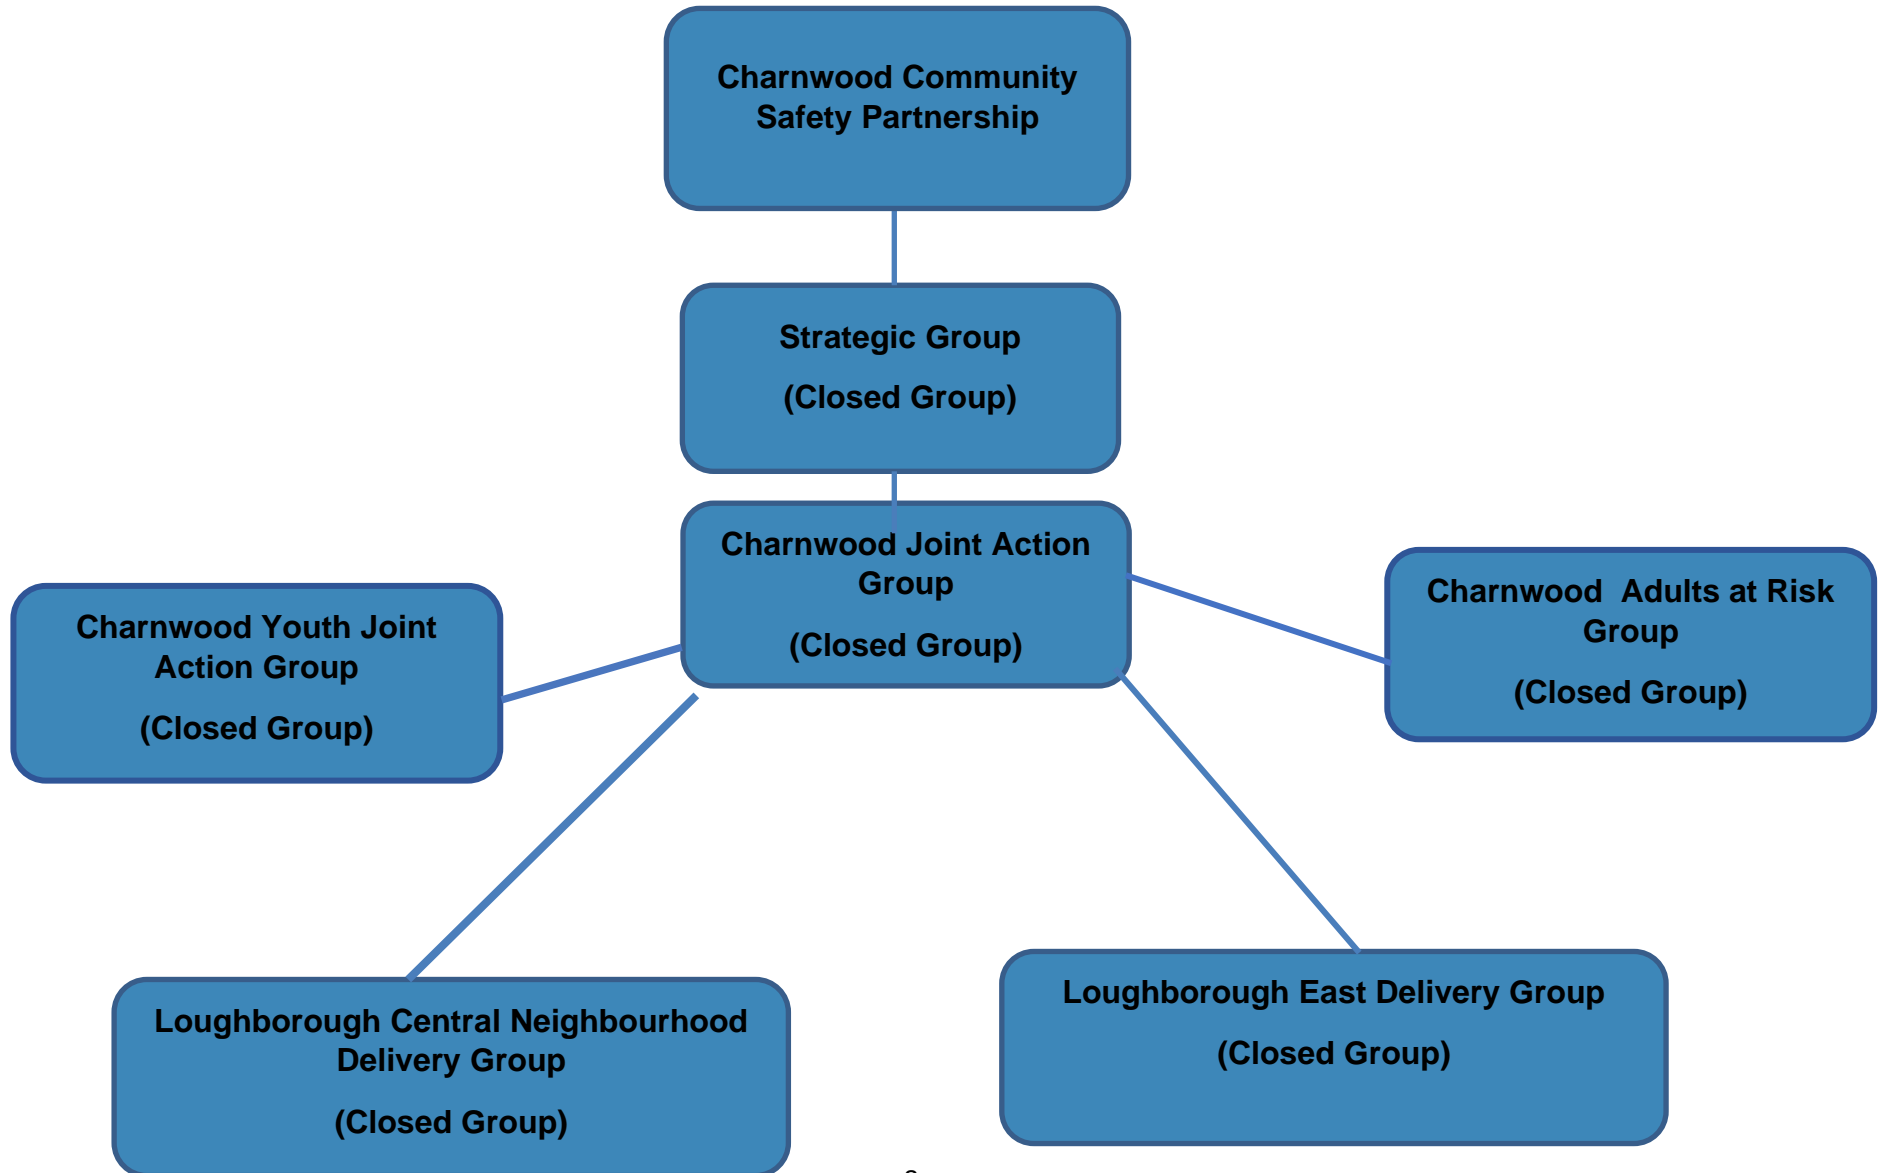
Charnwood Community Safety Partnership

Strategic Group

(Closed Group)

Charnwood Joint Action Group

(Closed Group)

Charnwood Youth Joint Action Group

(Closed Group)

Charnwood  Adults at Risk Group

(Closed Group)

Loughborough Central Neighbourhood Delivery Group

(Closed Group)

Loughborough East Delivery Group

(Closed Group)